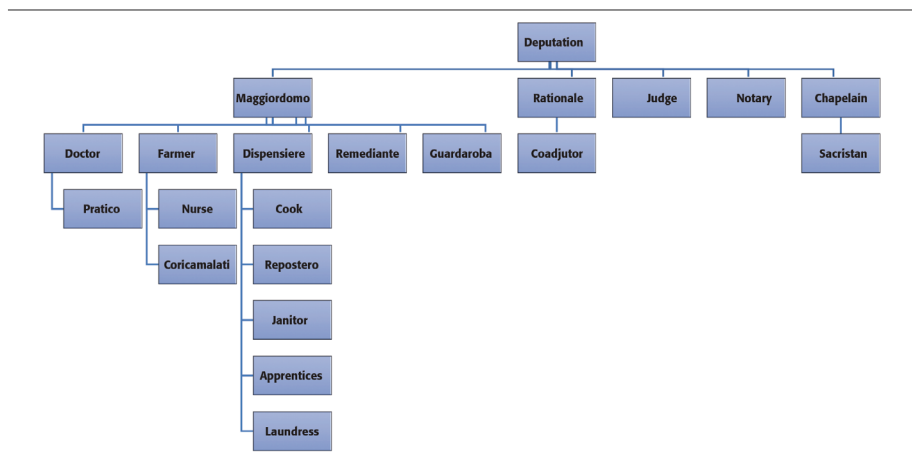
Deputation

Maggiordomo

Rationale

Judge

Notary

Chapelain

Doctor

Farmer

Dispensiere

Remediante

Guardaroba

Coadjutor

Sacristan

Pratico

Nurse

Cook

Coricamalati

Repostero

Janitor

Apprentices

Laundress